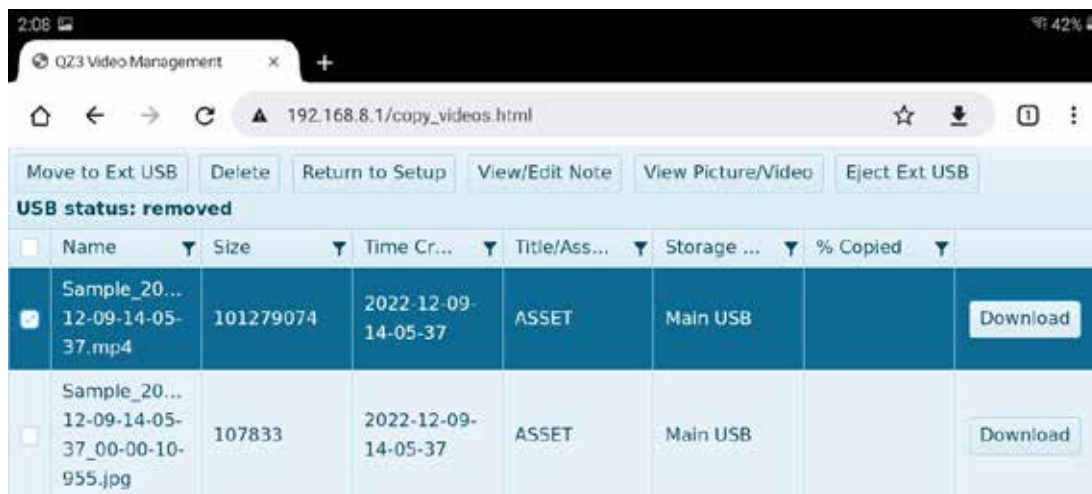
2:08

42%

QZ3 Video Management ×

+

192.168.8.1/copy_videos.html

1

Move to Ext USB | Delete | Return to Setup | View/Edit Note | View Picture/Video | Eject Ext USB

USB status: removed

| | Name | Size | Time Cr... | Title/Ass... | Storage ... | % Copied | |
|---|---|---|---|---|---|---|---|
| | Sample_20... 12-09-14-05-37.mp4 | 101279074 | 2022-12-09-14-05-37 | ASSET | Main USB | | Download |
| | Sample_20... 12-09-14-05-37_00-00-10-955.jpg | 107833 | 2022-12-09-14-05-37 | ASSET | Main USB | | Download |